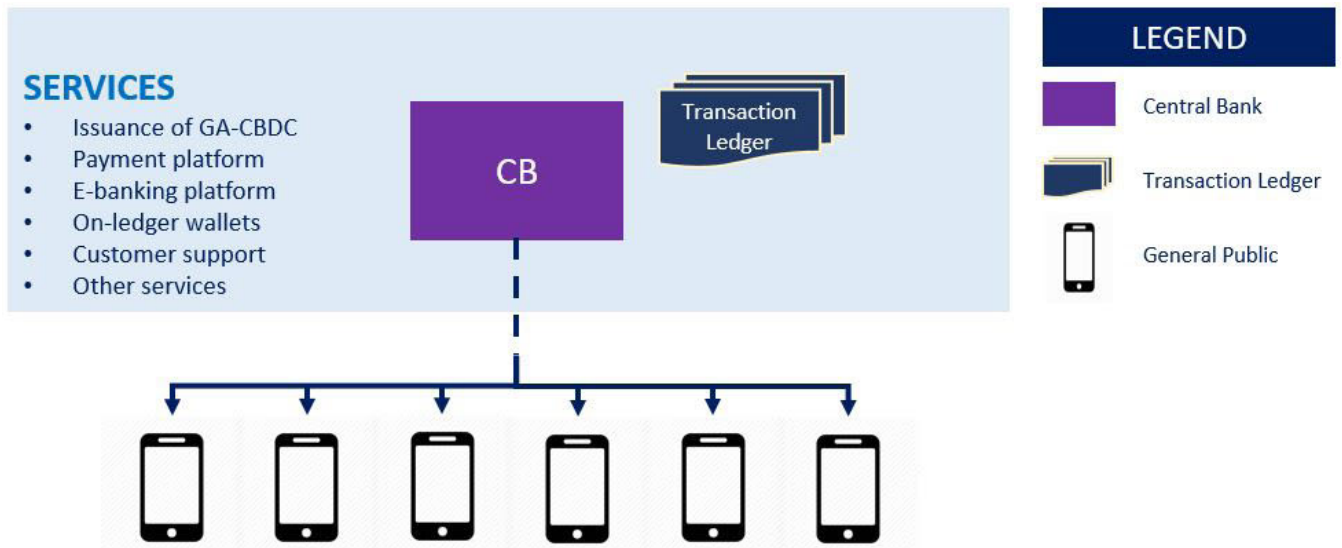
SERVICES
- Issuance of GA-CBDC
- Payment platform
- E-banking platform
- On-ledger wallets
- Customer support
- Other services

CB

Transaction Ledger

LEGEND

Central Bank

Transaction Ledger

General Public